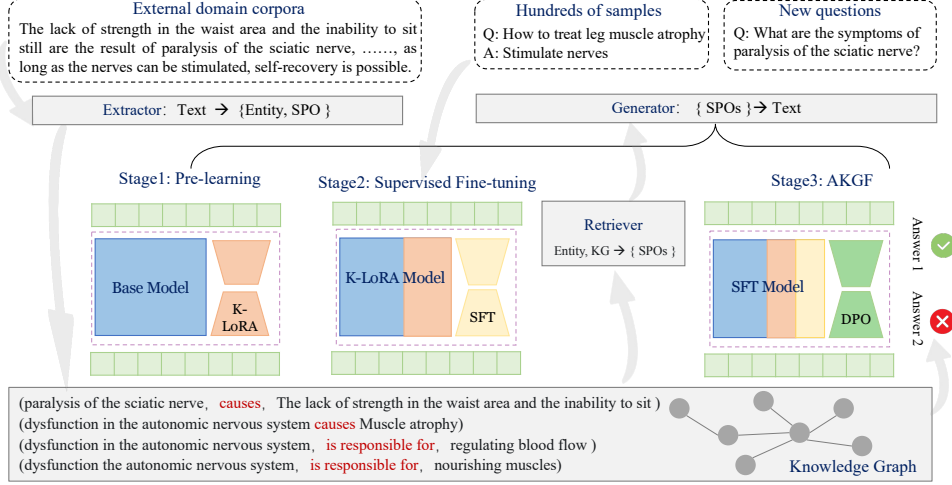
External domain corpora

The lack of strength in the waist area and the inability to sit still are the result of paralysis of the sciatic nerve, ……, as long as the nerves can be stimulated, self-recovery is possible.

Hundreds of samples

Q: How to treat leg muscle atrophy

A: Stimulate nerves

New questions

Q: What are the symptoms of paralysis of the sciatic nerve?

Extractor: Text → {Entity, SPO }

Generator: { SPOs }→ Text

Stage1: Pre-learning

Base Model

K-LoRA

Stage2: Supervised Fine-tuning

K-LoRA Model

SFT

Retriever

Entity, KG → { SPOs }

Stage3: AKGF

SFT Model

DPO

Answer 1

Answer 2

(paralysis of the sciatic nerve, causes, The lack of strength in the waist area and the inability to sit )

(dysfunction in the autonomic nervous system causes Muscle atrophy)

(dysfunction in the autonomic nervous system, is responsible for, regulating blood flow )

(dysfunction the autonomic nervous system, is responsible for, nourishing muscles)

Knowledge Graph